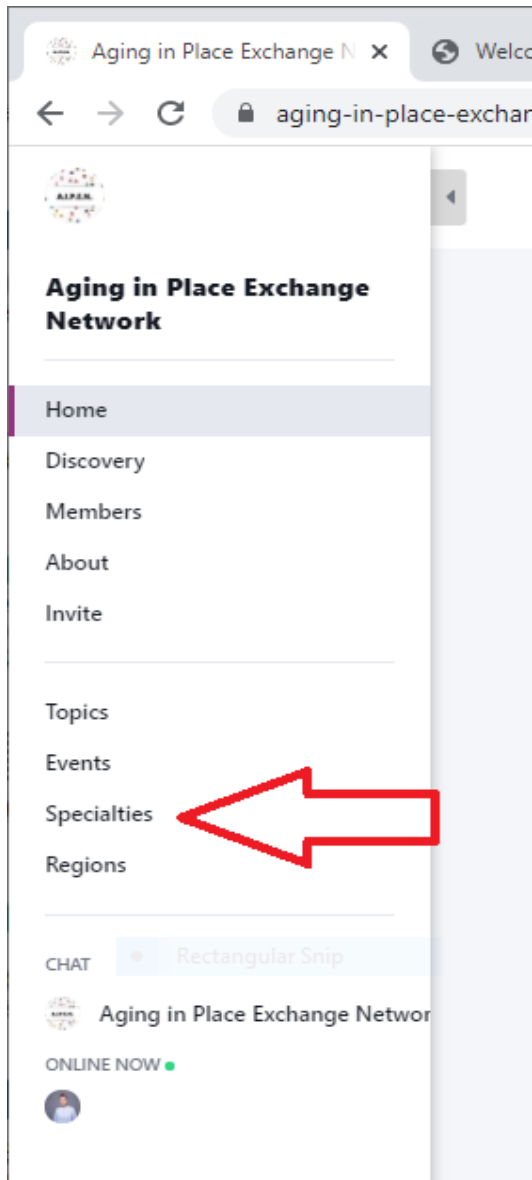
Aging in Place Exchange N ×
Welco
aging-in-place-exchan

A.I.P.E.N.

Aging in Place Exchange Network

Home
Discovery
Members
About
Invite

Topics
Events
Specialties
Regions

CHAT
Rectangular Snip
Aging in Place Exchange Networ
ONLINE NOW